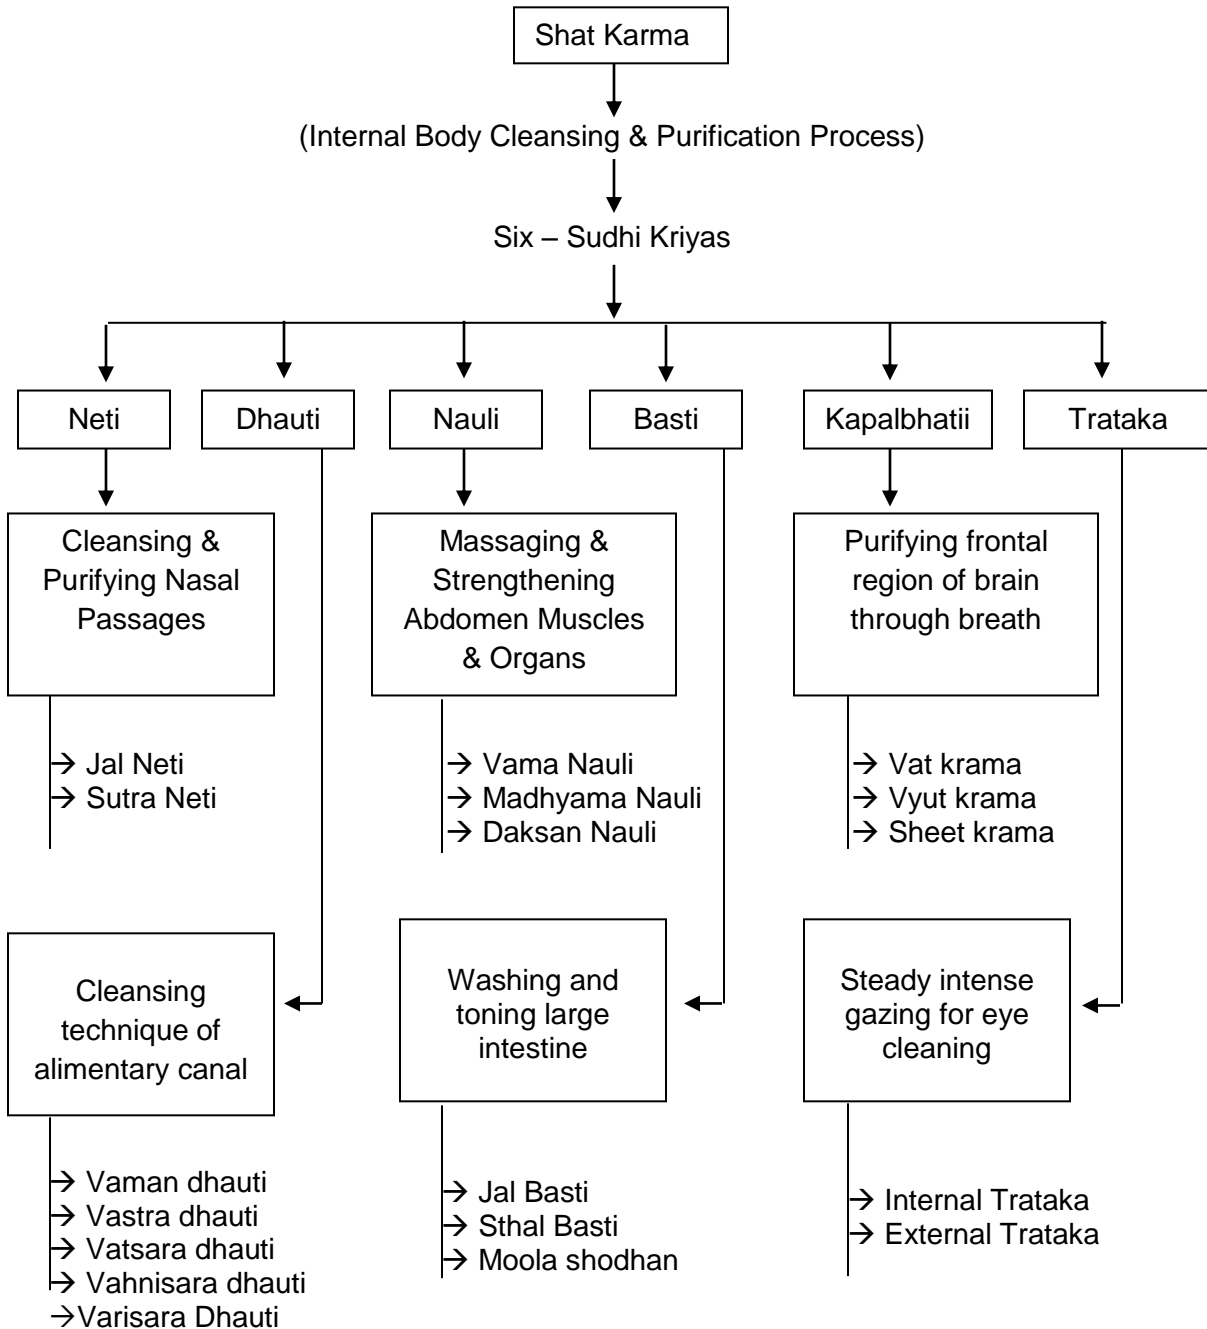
Shat Karma

(Internal Body Cleansing & Purification Process)

Six – Sudhi Kriyas

Neti
Dhauti
Nauli
Basti
Kapalbhatii
Trataka

Cleansing & Purifying Nasal Passages

→ Jal Neti
→ Sutra Neti

Massaging & Strengthening Abdomen Muscles & Organs

→ Vama Nauli
→ Madhyama Nauli
→ Daksan Nauli

Purifying frontal region of brain through breath

→ Vat krama
→ Vyut krama
→ Sheet krama

Cleansing technique of alimentary canal

→ Vaman dhauti
→ Vastra dhauti
→ Vatsara dhauti
→ Vahnisara dhauti
→Varisara Dhauti

Washing and toning large intestine

→ Jal Basti
→ Sthal Basti
→ Moola shodhan

Steady intense gazing for eye cleaning

→ Internal Trataka
→ External Trataka